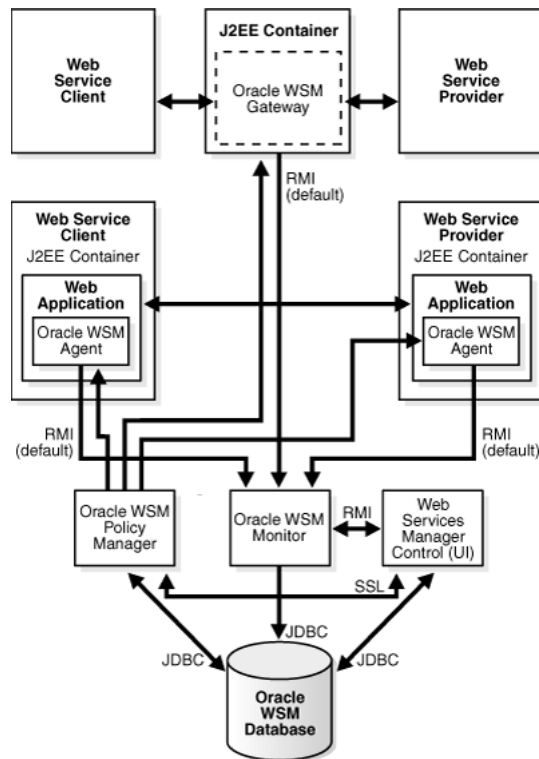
Web Service Client

J2EE Container

Oracle WSM Gateway

Web Service Provider

RMI (default)

Web Service Client
J2EE Container

Web Application

Oracle WSM Agent

Web Service Provider
J2EE Container

Web Application

Oracle WSM Agent

RMI (default)

RMI (default)

Oracle WSM Policy Manager

Oracle WSM Monitor

RMI

Web Services Manager Control (UI)

SSL

JDBC

JDBC

JDBC

Oracle WSM Database